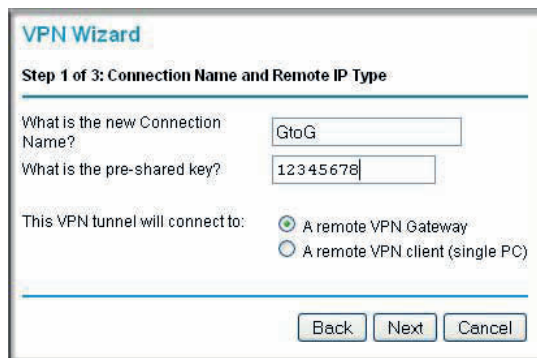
VPN Wizard

Step 1 of 3: Connection Name and Remote IP Type

What is the new Connection Name? GtoG

What is the pre-shared key? 12345678

This VPN tunnel will connect to:
A remote VPN Gateway
A remote VPN client (single PC)

Back Next Cancel